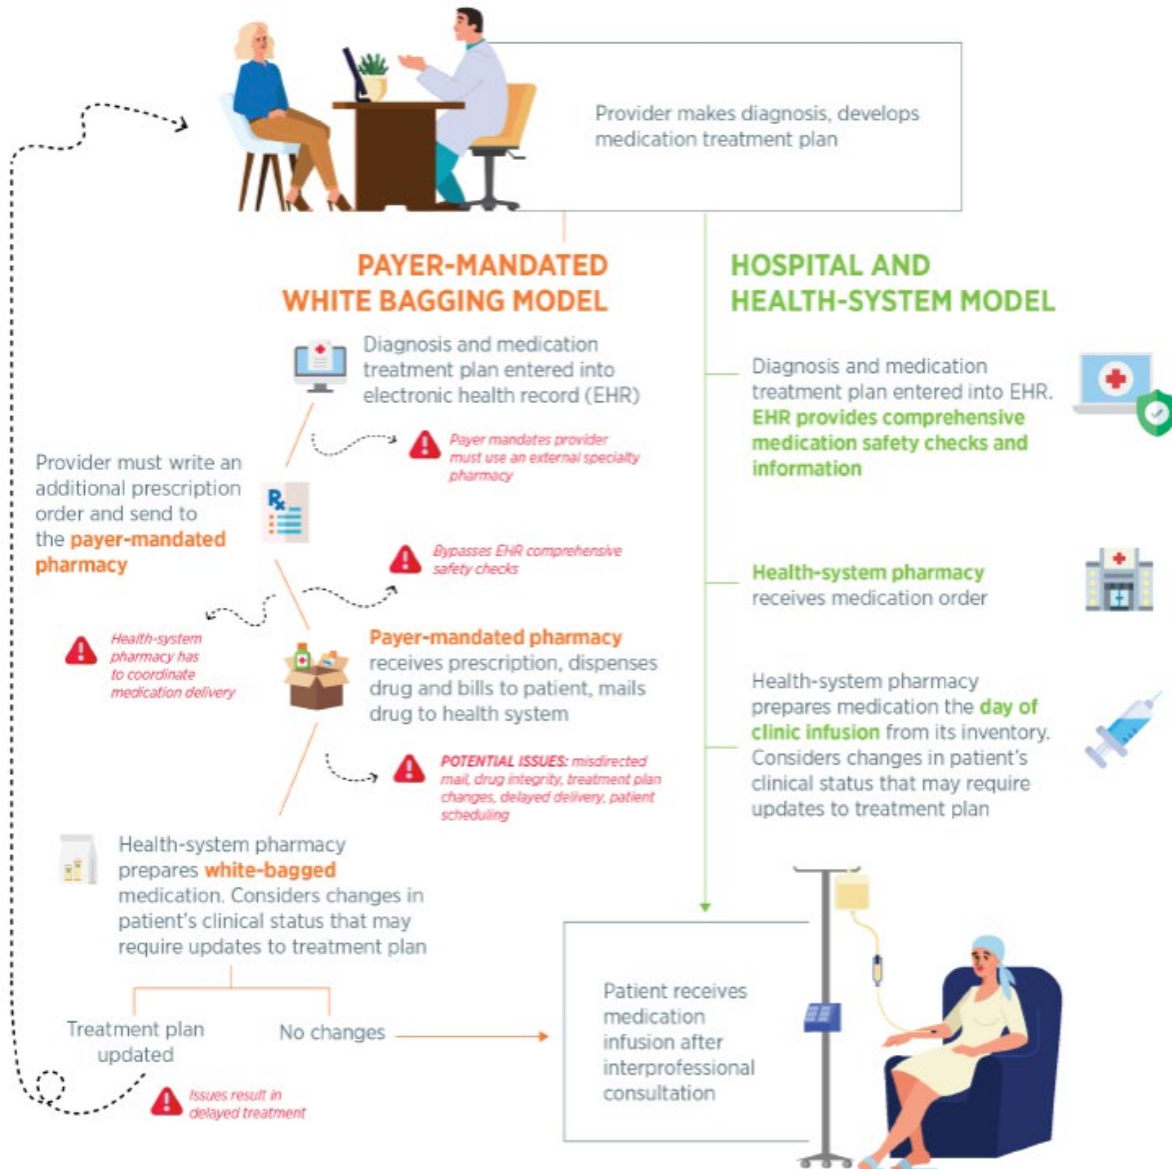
Provider makes diagnosis, develops medication treatment plan

PAYER-MANDATED WHITE BAGGING MODEL

Diagnosis and medication treatment plan entered into electronic health record (EHR)

Payer mandates provider must use an external specialty pharmacy

Provider must write an additional prescription order and send to the payer-mandated pharmacy

Bypasses EHR comprehensive safety checks

Health-system pharmacy has to coordinate medication delivery

Payer-mandated pharmacy receives prescription, dispenses drug and bills to patient, mails drug to health system

POTENTIAL ISSUES: misdirected mail, drug integrity, treatment plan changes, delayed delivery, patient scheduling

Health-system pharmacy prepares white-bagged medication. Considers changes in patient's clinical status that may require updates to treatment plan

Treatment plan updated

No changes

Issues result in delayed treatment

HOSPITAL AND HEALTH-SYSTEM MODEL

Diagnosis and medication treatment plan entered into EHR. EHR provides comprehensive medication safety checks and information

Health-system pharmacy receives medication order

Health-system pharmacy prepares medication the day of clinic infusion from its inventory. Considers changes in patient's clinical status that may require updates to treatment plan

Patient receives medication infusion after interprofessional consultation